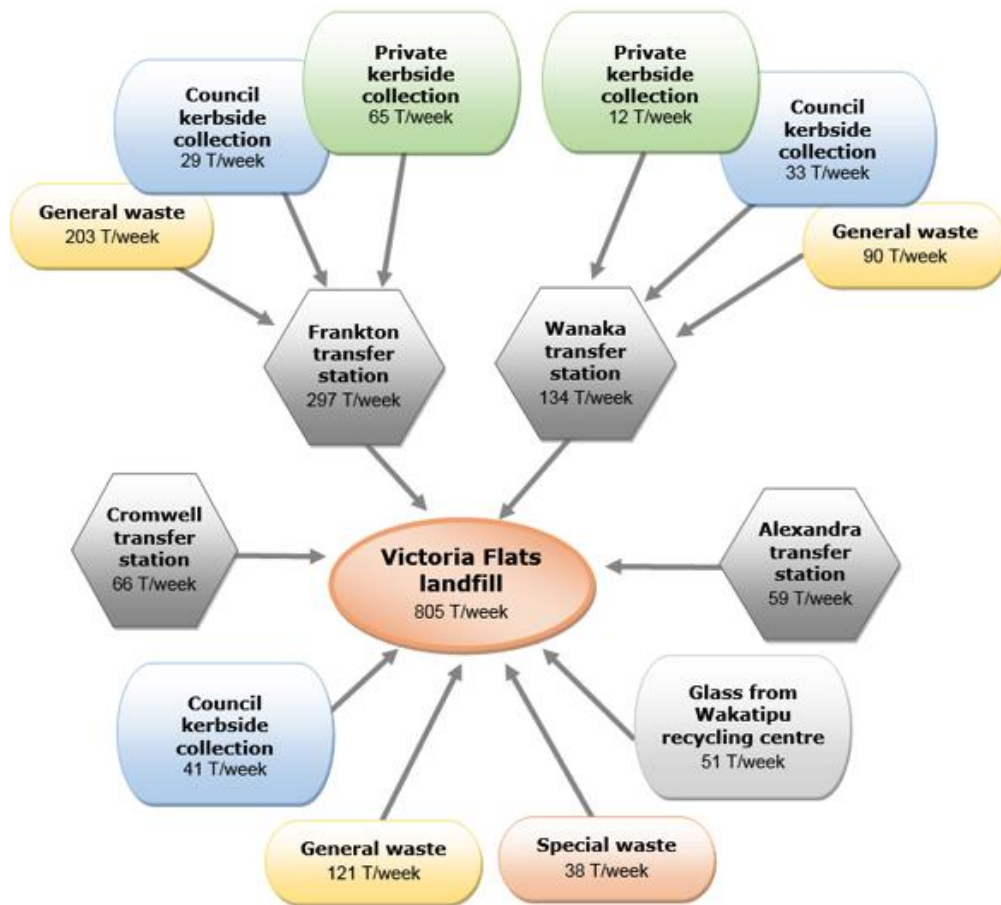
Council kerbside collection
29 T/week

Private kerbside collection
65 T/week

Private kerbside collection
12 T/week

Council kerbside collection
33 T/week

General waste
203 T/week

General waste
90 T/week

Frankton transfer station
297 T/week

Wanaka transfer station
134 T/week

Cromwell transfer station
66 T/week

Victoria Flats landfill
805 T/week

Alexandra transfer station
59 T/week

Council kerbside collection
41 T/week

Glass from Wakatipu recycling centre
51 T/week

General waste
121 T/week

Special waste
38 T/week